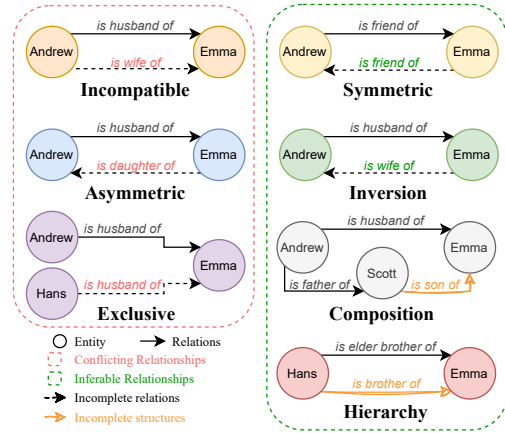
Andrew
is husband of
Emma
is wife of
Incompatible

Andrew
is husband of
Emma
is daughter of
Asymmetric

Andrew
is husband of
Emma
Hans
is husband of
Exclusive

Entity
Relations
Conflicting Relationships
Inferable Relationships
Incomplete relations
Incomplete structures

Andrew
is friend of
Emma
is friend of
Symmetric

Andrew
is husband of
Emma
is wife of
Inversion

Andrew
is husband of
Emma
is father of
Scott
is son of
Composition

Hans
is elder brother of
Emma
is brother of
Hierarchy